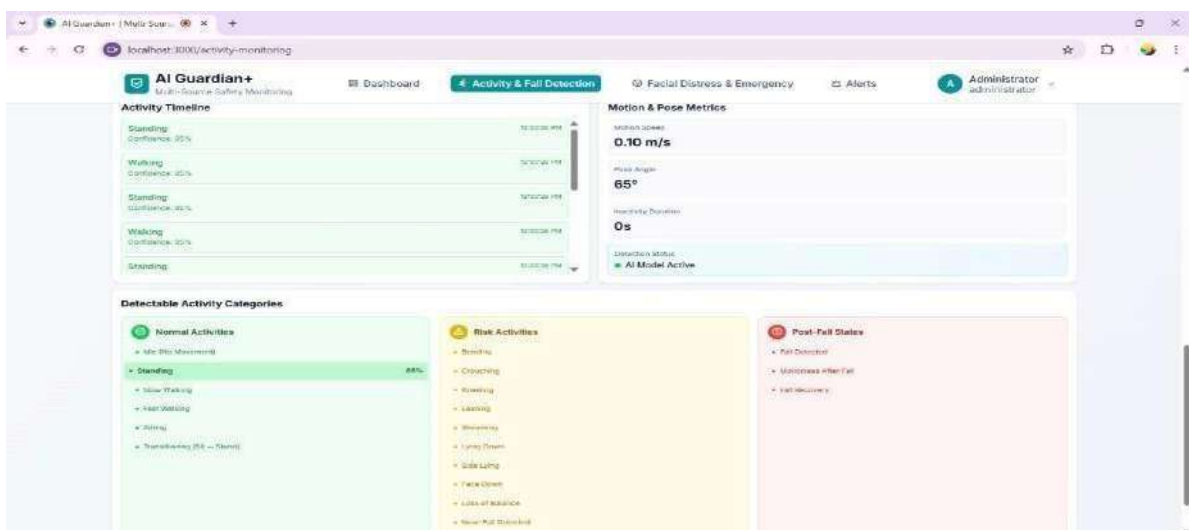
AI Guardian+ | Multi Sour... ×  +

localhost:3000/activity-monitoring

AI Guardian+
Multi-Source Safety Monitoring

Dashboard
Activity & Fall Detection
Facial Distress & Emergency
Alerts
A Administrator administrator

Activity Timeline

Standing
Confidence: 85%
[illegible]

Walking
Confidence: 85%
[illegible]

Standing
Confidence: 85%
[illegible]

Walking
Confidence: 85%
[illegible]

Standing
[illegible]

Motion & Pose Metrics

Motion Speed
0.10 m/s

Pose Angle
65°

Inactivity Duration
0s

Detection Status
● AI Model Active

Detectable Activity Categories

Normal Activities
• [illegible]
• Standing 85%
• Slow Walking
• Fast Walking
• Sitting
• Transitioning (Sit → Stand)

Risk Activities
• Bending
• Crouching
• Kneeling
• Leaning
• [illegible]
• Lying Down
• Side Lying
• Face Down
• Loss of Balance
• Near Fall Detected

Post-Fall States
• Fall Detected
• Unconscious After Fall
• Fall Recovery